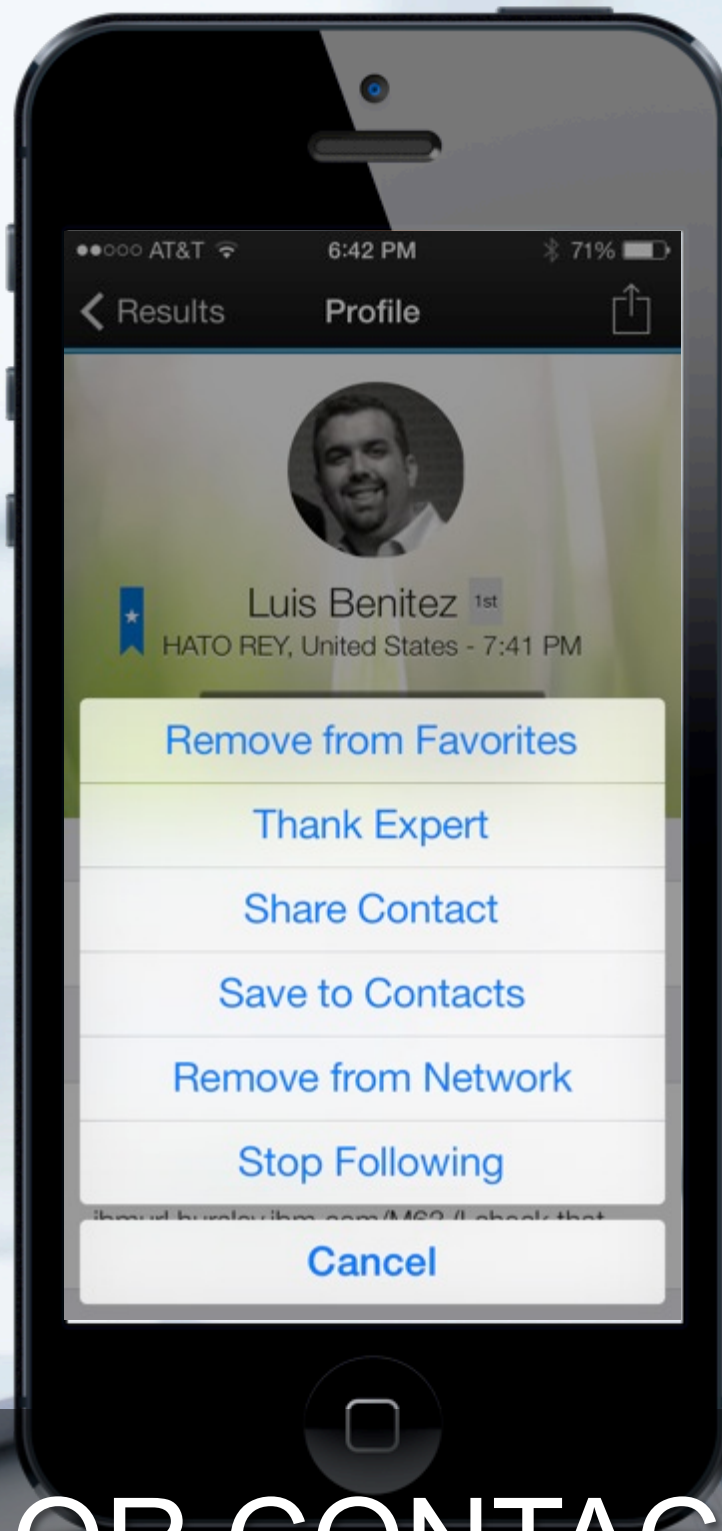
●●○○○ AT&T 6:42 PM 71%

Results Profile

Luis Benitez 1st
HATO REY, United States - 7:41 PM

Remove from Favorites
Thank Expert
Share Contact
Save to Contacts
Remove from Network
Stop Following
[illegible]
Cancel

OR CONTAC